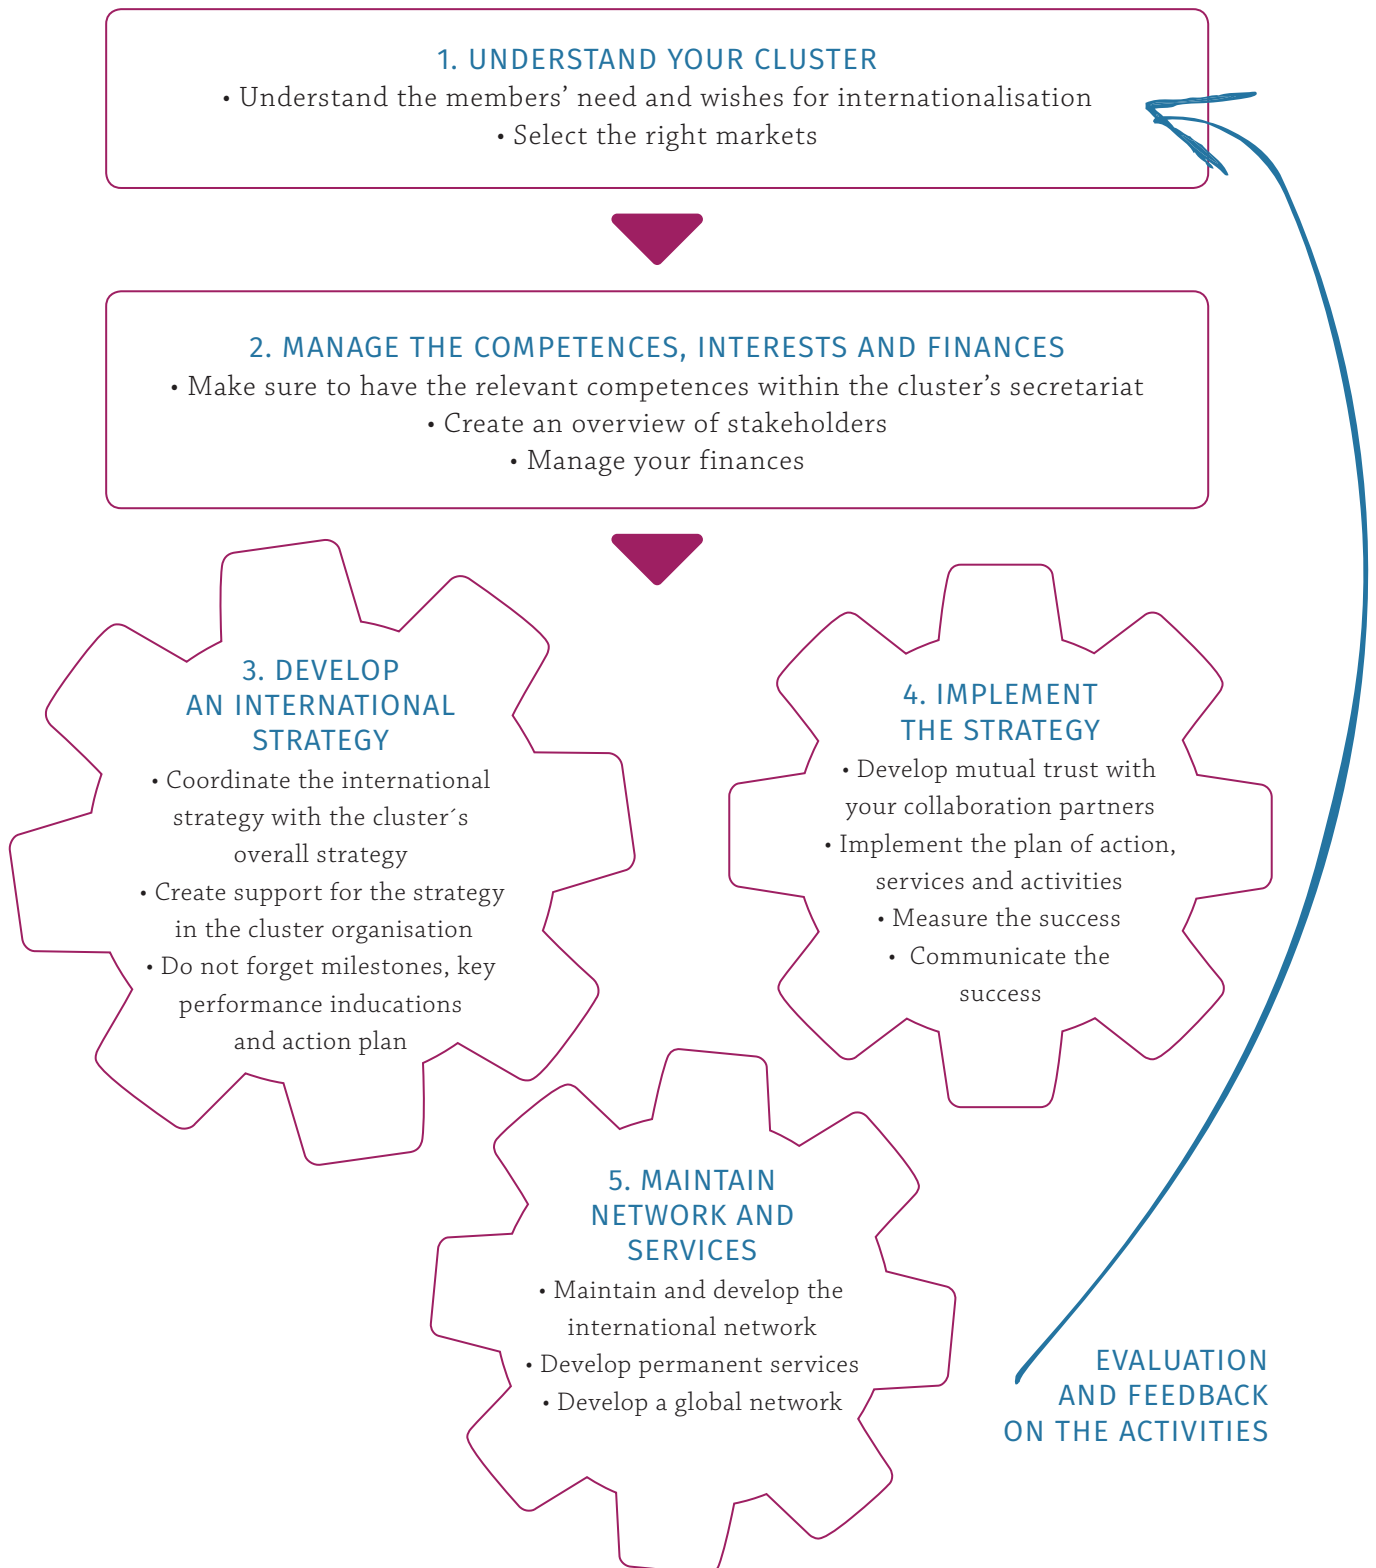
1. UNDERSTAND YOUR CLUSTER

• Understand the members' need and wishes for internationalisation

• Select the right markets

2. MANAGE THE COMPETENCES, INTERESTS AND FINANCES

• Make sure to have the relevant competences within the cluster's secretariat

• Create an overview of stakeholders

• Manage your finances

3. DEVELOP AN INTERNATIONAL STRATEGY

• Coordinate the international strategy with the cluster´s overall strategy

• Create support for the strategy in the cluster organisation

• Do not forget milestones, key performance inducations and action plan

4. IMPLEMENT THE STRATEGY

• Develop mutual trust with your collaboration partners

• Implement the plan of action, services and activities

• Measure the success

• Communicate the success

5. MAINTAIN NETWORK AND SERVICES

• Maintain and develop the international network

• Develop permanent services

• Develop a global network

EVALUATION AND FEEDBACK ON THE ACTIVITIES